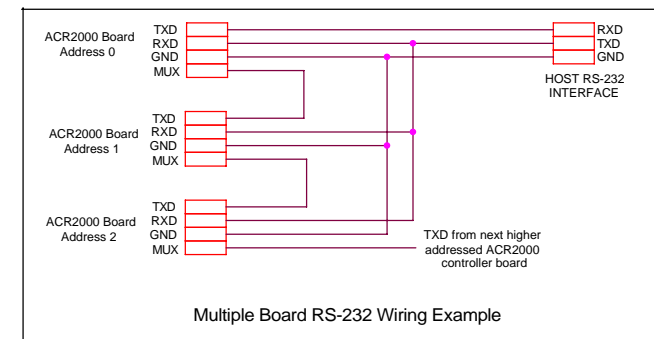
ACR2000 Board Address 0
TXD
RXD
GND
MUX

RXD
TXD
GND
HOST RS-232 INTERFACE

ACR2000 Board Address 1
TXD
RXD
GND
MUX

ACR2000 Board Address 2
TXD
RXD
GND
MUX

TXD from next higher addressed ACR2000 controller board

Multiple Board RS-232 Wiring Example